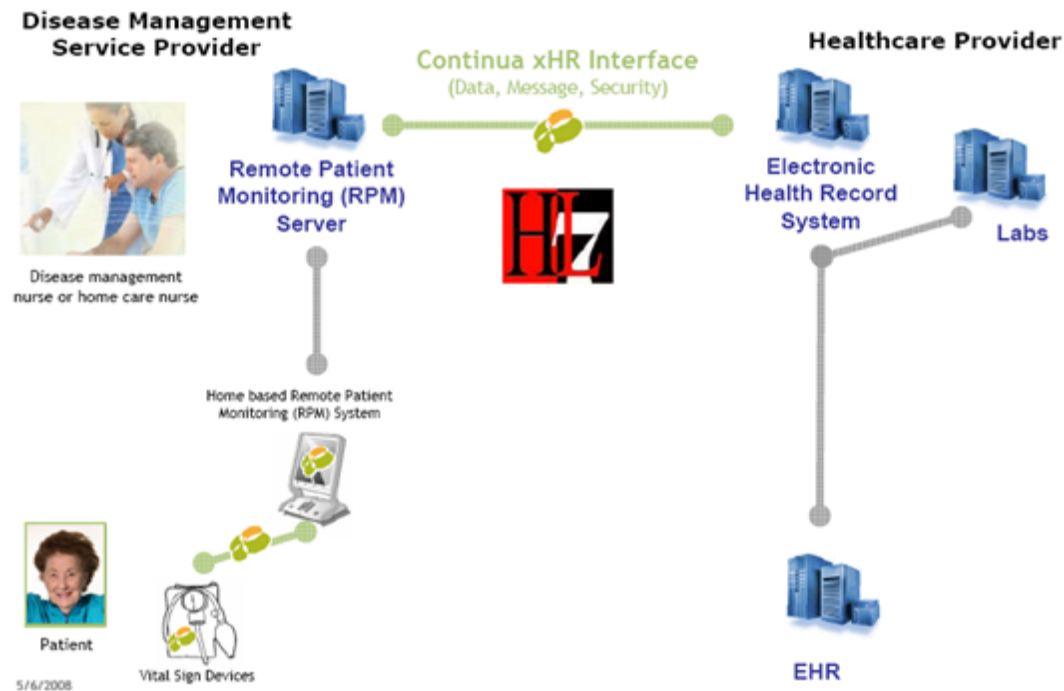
Disease Management Service Provider

Continua xHR Interface
(Data, Message, Security)

Healthcare Provider

Remote Patient Monitoring (RPM) Server

Electronic Health Record System

Labs

HL7

Disease management nurse or home care nurse

Home based Remote Patient Monitoring (RPM) System

Patient

Vital Sign Devices

EHR

5/6/2008